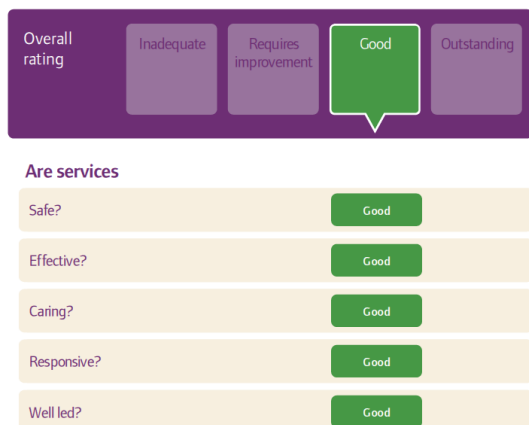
Overall rating

Inadequate

Requires improvement

Good

Outstanding

Are services

| | |
|---|---|
| Safe? | Good |
| Effective? | Good |
| Caring? | Good |
| Responsive? | Good |
| Well led? | Good |